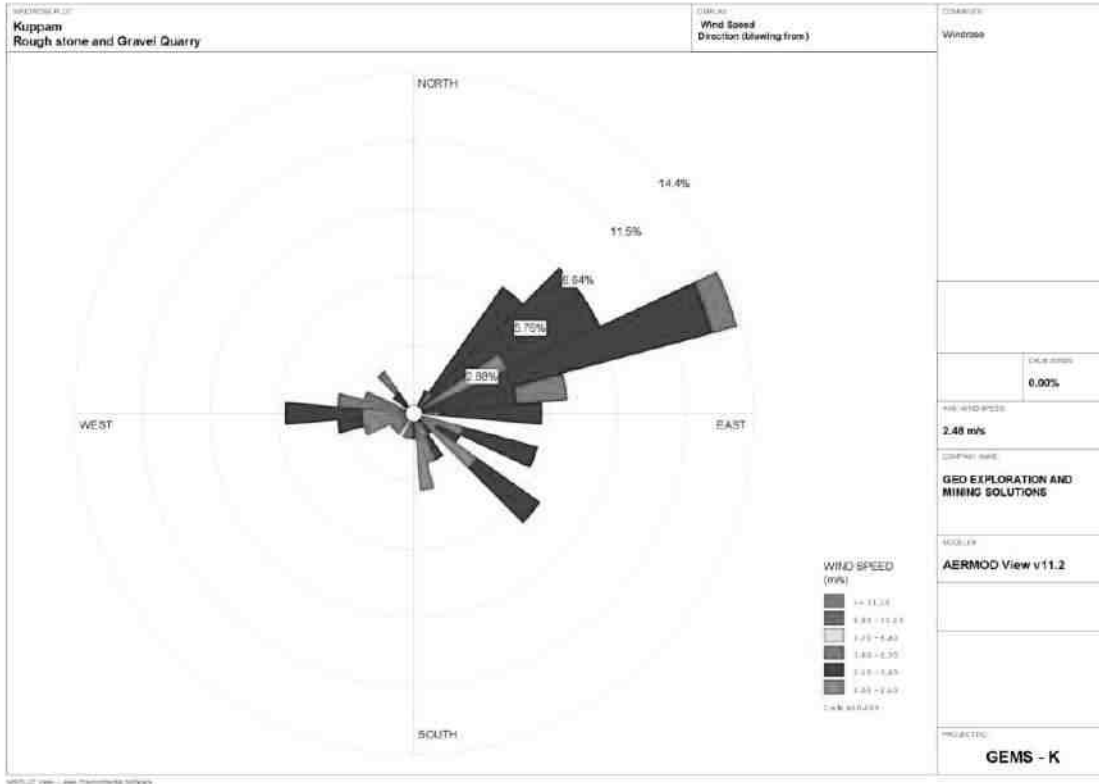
WINDROSE PLOT:
Kuppam
Rough stone and Gravel Quarry

DISPLAY:
Wind Speed
Direction (blowing from)

COMMENTS:
Windrose

NORTH

14.4%

11.5%

8.64%

5.76%

2.88%

WEST

EAST

SOUTH

WIND SPEED
(m/s)

>= 11.10
8.80 - 11.10
5.70 - 8.80
3.60 - 5.70
2.10 - 3.60
0.50 - 2.10
Calms: 0.00%

CALM WINDS:
0.00%

AVG. WIND SPEED:
2.48 m/s

COMPANY NAME:
GEO EXPLORATION AND MINING SOLUTIONS

MODELER:
AERMOD View v11.2

PROJECT NO.:
GEMS - K

WRPLOT View - Lakes Environmental Software